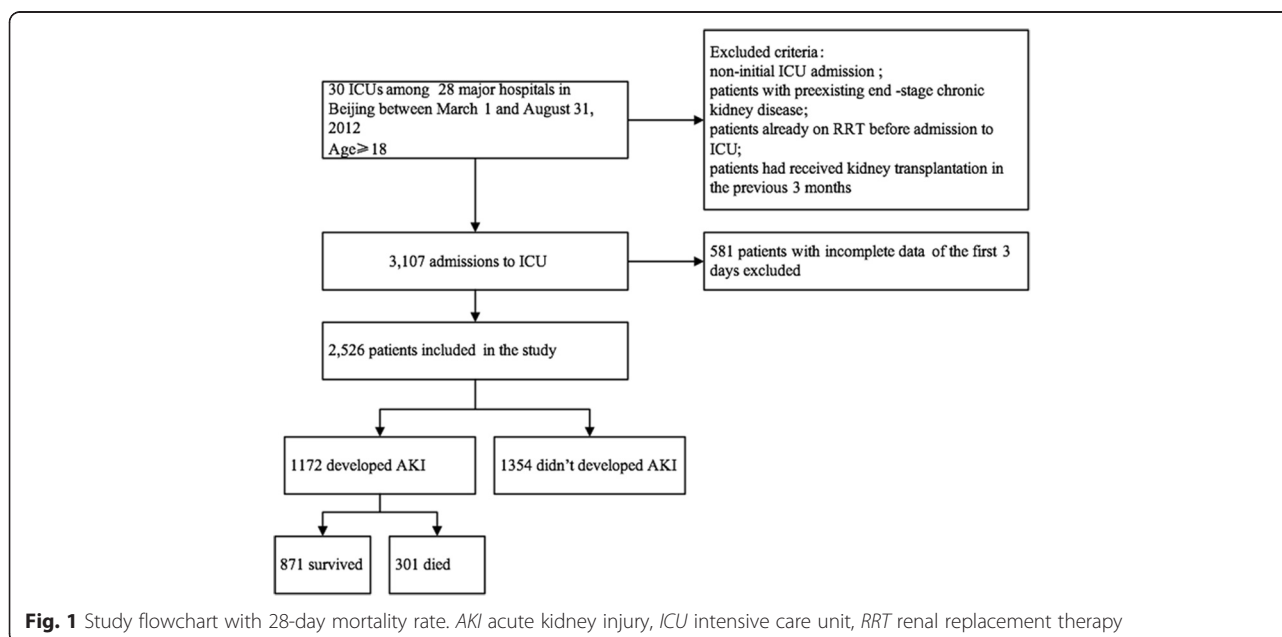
30 ICUs among 28 major hospitals in Beijing between March 1 and August 31, 2012
Age⩾18

Excluded criteria:
non-initial ICU admission ;
patients with preexisting end -stage chronic kidney disease;
patients already on RRT before admission to ICU;
patients had received kidney transplantation in the previous 3 months

3,107 admissions to ICU

581 patients with incomplete data of the first 3 days excluded

2,526 patients included in the study

1172 developed AKI

1354 didn't developed AKI

871 survived

301 died

**Fig. 1** Study flowchart with 28-day mortality rate. *AKI* acute kidney injury, *ICU* intensive care unit, *RRT* renal replacement therapy